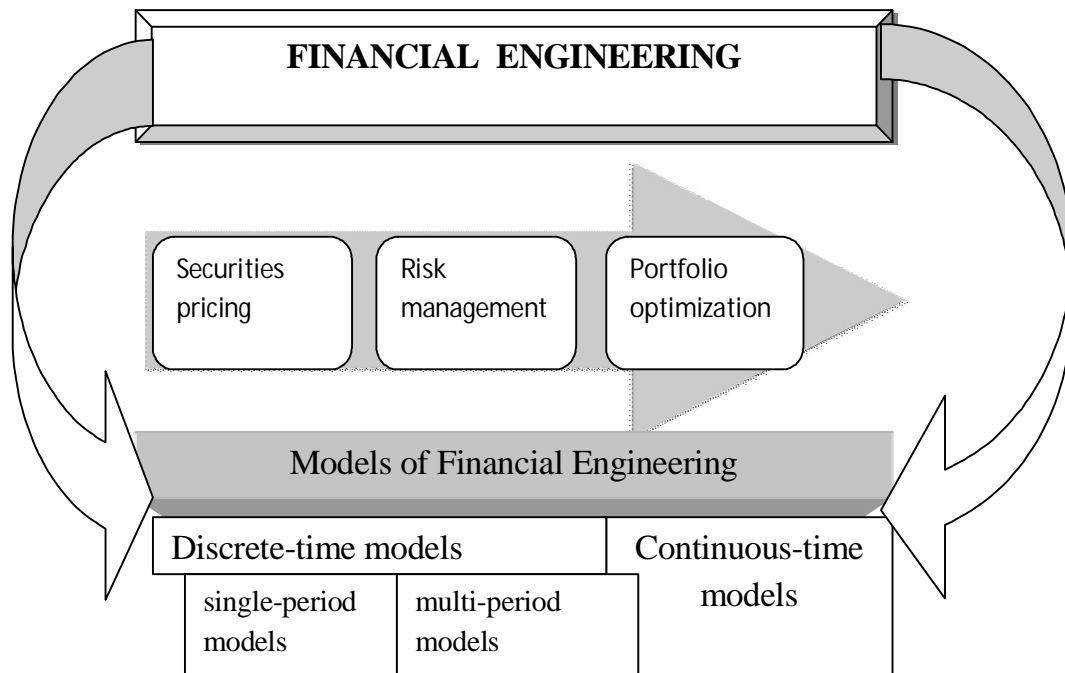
FINANCIAL ENGINEERING

Securities pricing

Risk management

Portfolio optimization

Models of Financial Engineering

Discrete-time models

single-period models

multi-period models

Continuous-time models